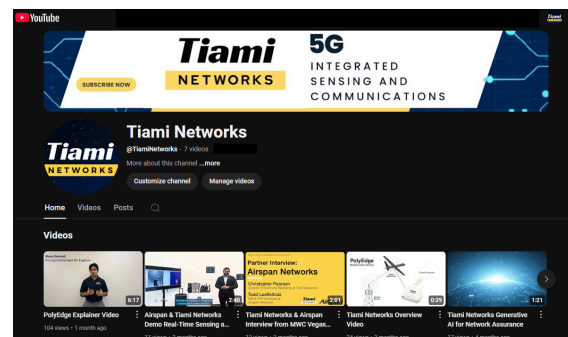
YouTube

Tiami
NETWORKS
SUBSCRIBE NOW
5G
INTEGRATED SENSING AND COMMUNICATIONS

Tiami
NETWORKS
Tiami Networks
@TiamiNetworks · 7 videos
More about this channel ...more
Customize channel
Manage videos

Home Videos Posts

Videos

6:17
PolyEdge Explainer Video
104 views · 1 month ago

2:40
Airspan & Tiami Networks Demo Real-Time Sensing a...

Partner Interview:
Airspan Networks
Christopher Pearson
Todd Leidholm
2:01
Tiami Networks & Airspan Interview from MWC Vegas...

PolyEdge
0:29
Tiami Networks Overview Video

1:21
Tiami Networks Generative AI for Network Assurance